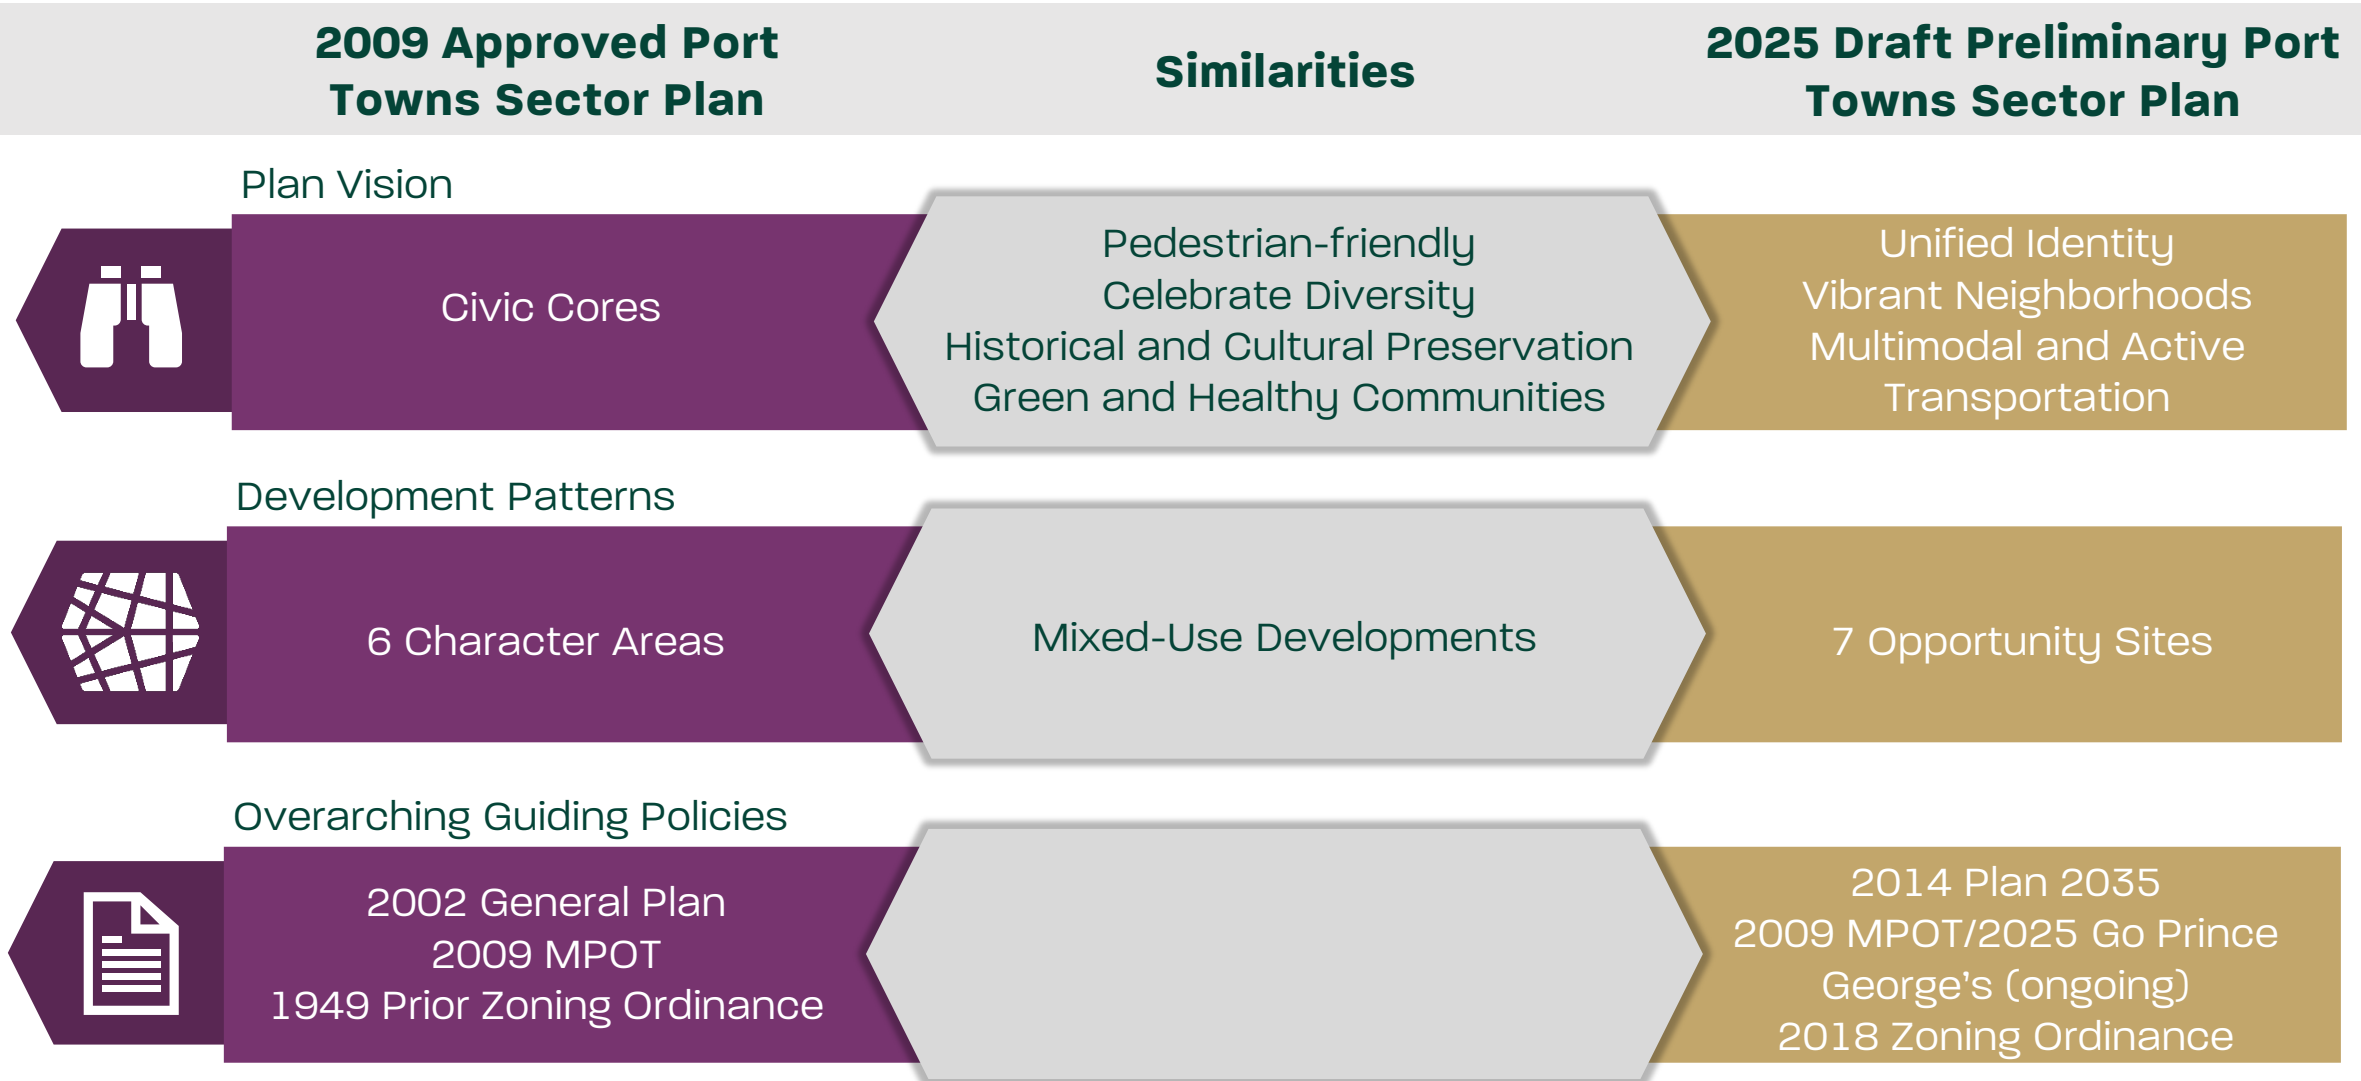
2009 Approved Port Towns Sector Plan

Similarities

2025 Draft Preliminary Port Towns Sector Plan

Plan Vision

Civic Cores

Pedestrian-friendly
Celebrate Diversity
Historical and Cultural Preservation
Green and Healthy Communities

Unified Identity
Vibrant Neighborhoods
Multimodal and Active Transportation

Development Patterns

6 Character Areas

Mixed-Use Developments

7 Opportunity Sites

Overarching Guiding Policies

2002 General Plan
2009 MPOT
1949 Prior Zoning Ordinance

2014 Plan 2035
2009 MPOT/2025 Go Prince George's (ongoing)
2018 Zoning Ordinance